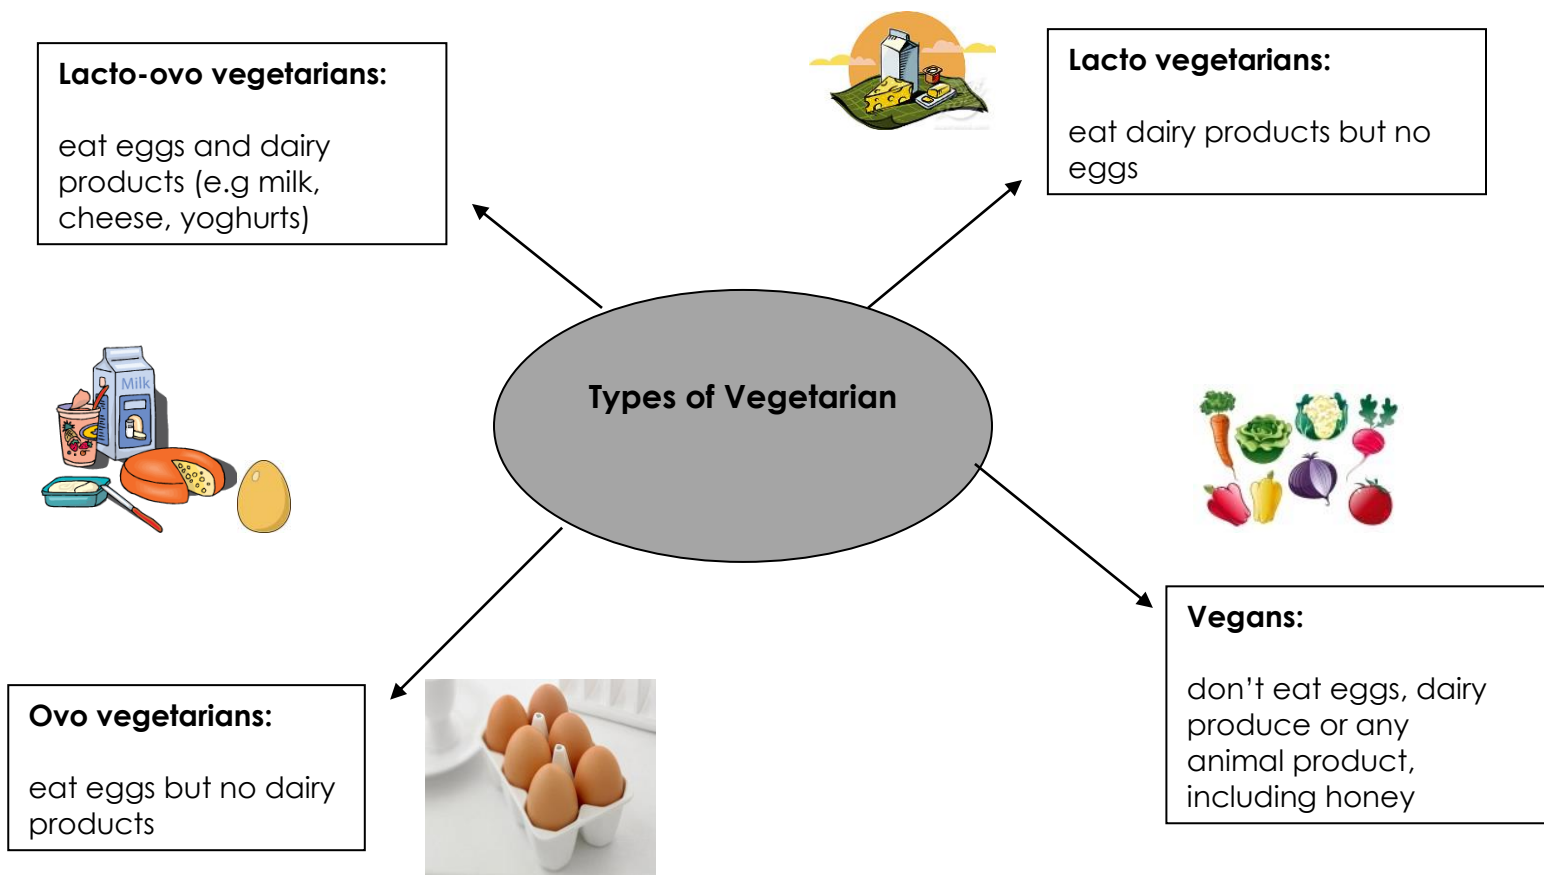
Lacto-ovo vegetarians:

eat eggs and dairy products (e.g milk, cheese, yoghurts)

Lacto vegetarians:

eat dairy products but no eggs

Milk

Types of Vegetarian

Vegans:

don't eat eggs, dairy produce or any animal product, including honey

Ovo vegetarians:

eat eggs but no dairy products